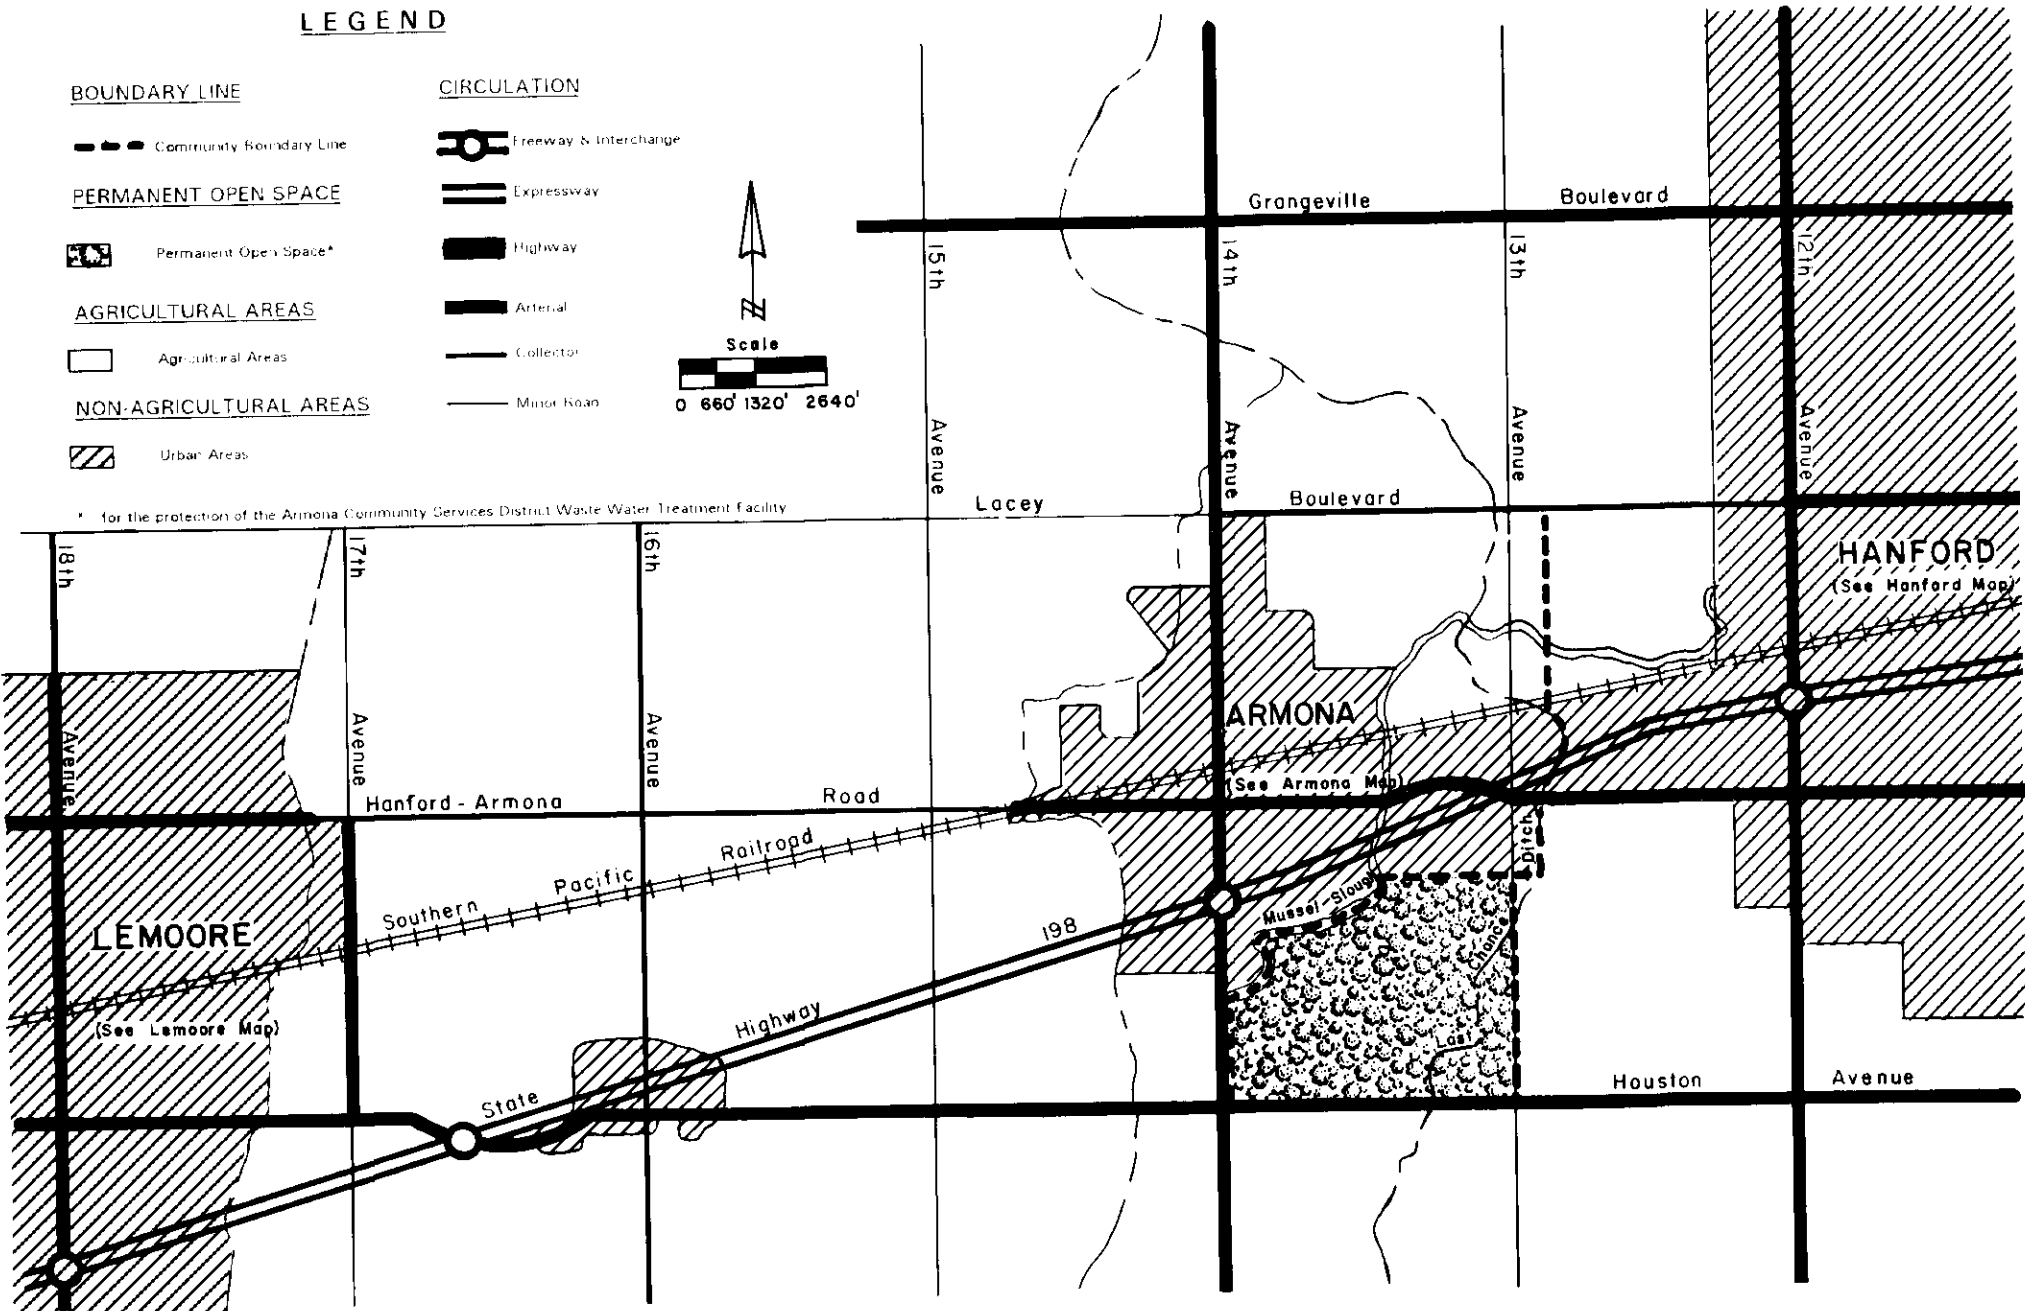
LEGEND

BOUNDARY LINE

Community Boundary Line

PERMANENT OPEN SPACE

Permanent Open Space*

AGRICULTURAL AREAS

Agricultural Areas

NON-AGRICULTURAL AREAS

Urban Areas

CIRCULATION

Freeway & Interchange

Expressway

Highway

Arterial

Collector

Minor Road

N

Scale

0 660' 1320' 2640'

* for the protection of the Armona Community Services District Waste Water Treatment Facility

Grangeville Boulevard

15th Avenue

14th Avenue

13th Avenue

12th Avenue

Lacey Boulevard

18th Avenue

17th Avenue

16th Avenue

HANFORD
(See Hanford Map)

ARMONA
(See Armona Map)

Hanford - Armona Road

Southern Pacific Railroad

LEMOORE
(See Lemoore Map)

State Highway 198

Mussel Slough

Last Chance Ditch

Houston Avenue